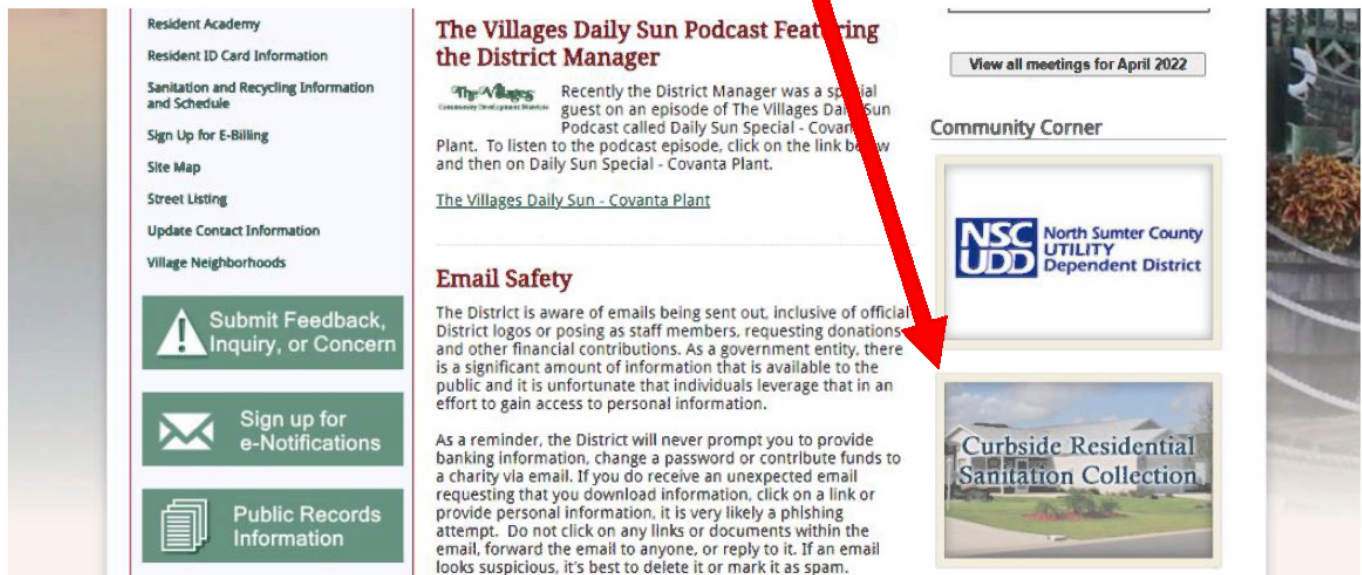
Resident Academy

Resident ID Card Information

Sanitation and Recycling Information and Schedule

Sign Up for E-Billing

Site Map

Street Listing

Update Contact Information

Village Neighborhoods

Submit Feedback, Inquiry, or Concern

Sign up for e-Notifications

Public Records Information

The Villages Daily Sun Podcast Feat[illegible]ring the District Manager

The Villages Community Development Districts

Recently the District Manager was a sp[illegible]ial guest on an episode of The Villages Daily Sun Podcast called Daily Sun Special - Covan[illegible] Plant. To listen to the podcast episode, click on the link be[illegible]w and then on Daily Sun Special - Covanta Plant.

The Villages Daily Sun - Covanta Plant

Email Safety

The District is aware of emails being sent out, inclusive of official District logos or posing as staff members, requesting donations and other financial contributions. As a government entity, there is a significant amount of information that is available to the public and it is unfortunate that individuals leverage that in an effort to gain access to personal information.

As a reminder, the District will never prompt you to provide banking information, change a password or contribute funds to a charity via email. If you do receive an unexpected email requesting that you download information, click on a link or provide personal information, it is very likely a phishing attempt. Do not click on any links or documents within the email, forward the email to anyone, or reply to it. If an email looks suspicious, it's best to delete it or mark it as spam.

View all meetings for April 2022

Community Corner

NSC UDD North Sumter County UTILITY Dependent District

Curbside Residential Sanitation Collection